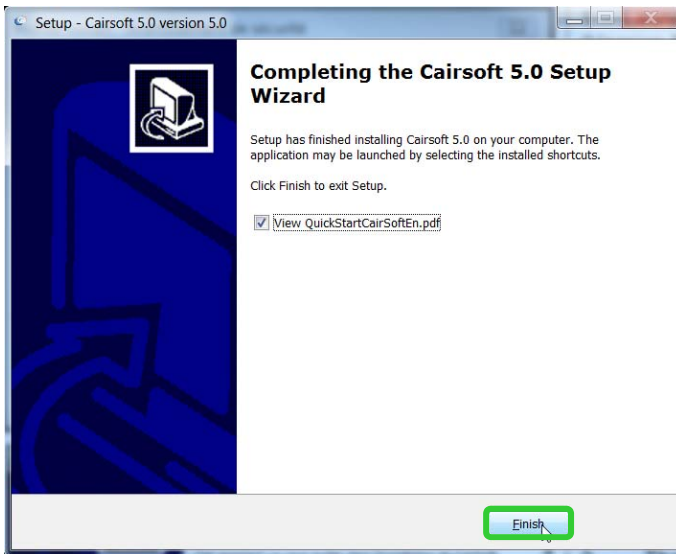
Setup - Cairsoft 5.0 version 5.0

Completing the Cairsoft 5.0 Setup Wizard

Setup has finished installing Cairsoft 5.0 on your computer. The application may be launched by selecting the installed shortcuts.

Click Finish to exit Setup.

View QuickStartCairSoftEn.pdf

Finish